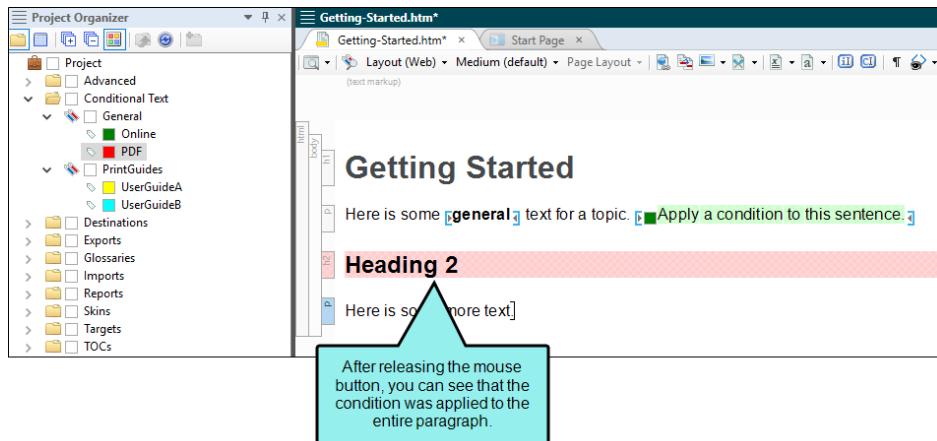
Project Organizer

Project
Advanced
Conditional Text
General
Online
PDF
PrintGuides
UserGuideA
UserGuideB
Destinations
Exports
Glossaries
Imports
Reports
Skins
Targets
TOCs

Getting-Started.htm*

Getting-Started.htm* ×
Start Page ×

Layout (Web) ▾ Medium (default) ▾ Page Layout ▾

(text markup)

html
body
h1
p
h2
p

Getting Started

Here is some general text for a topic. Apply a condition to this sentence.

Heading 2

Here is so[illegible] more text.

After releasing the mouse button, you can see that the condition was applied to the entire paragraph.